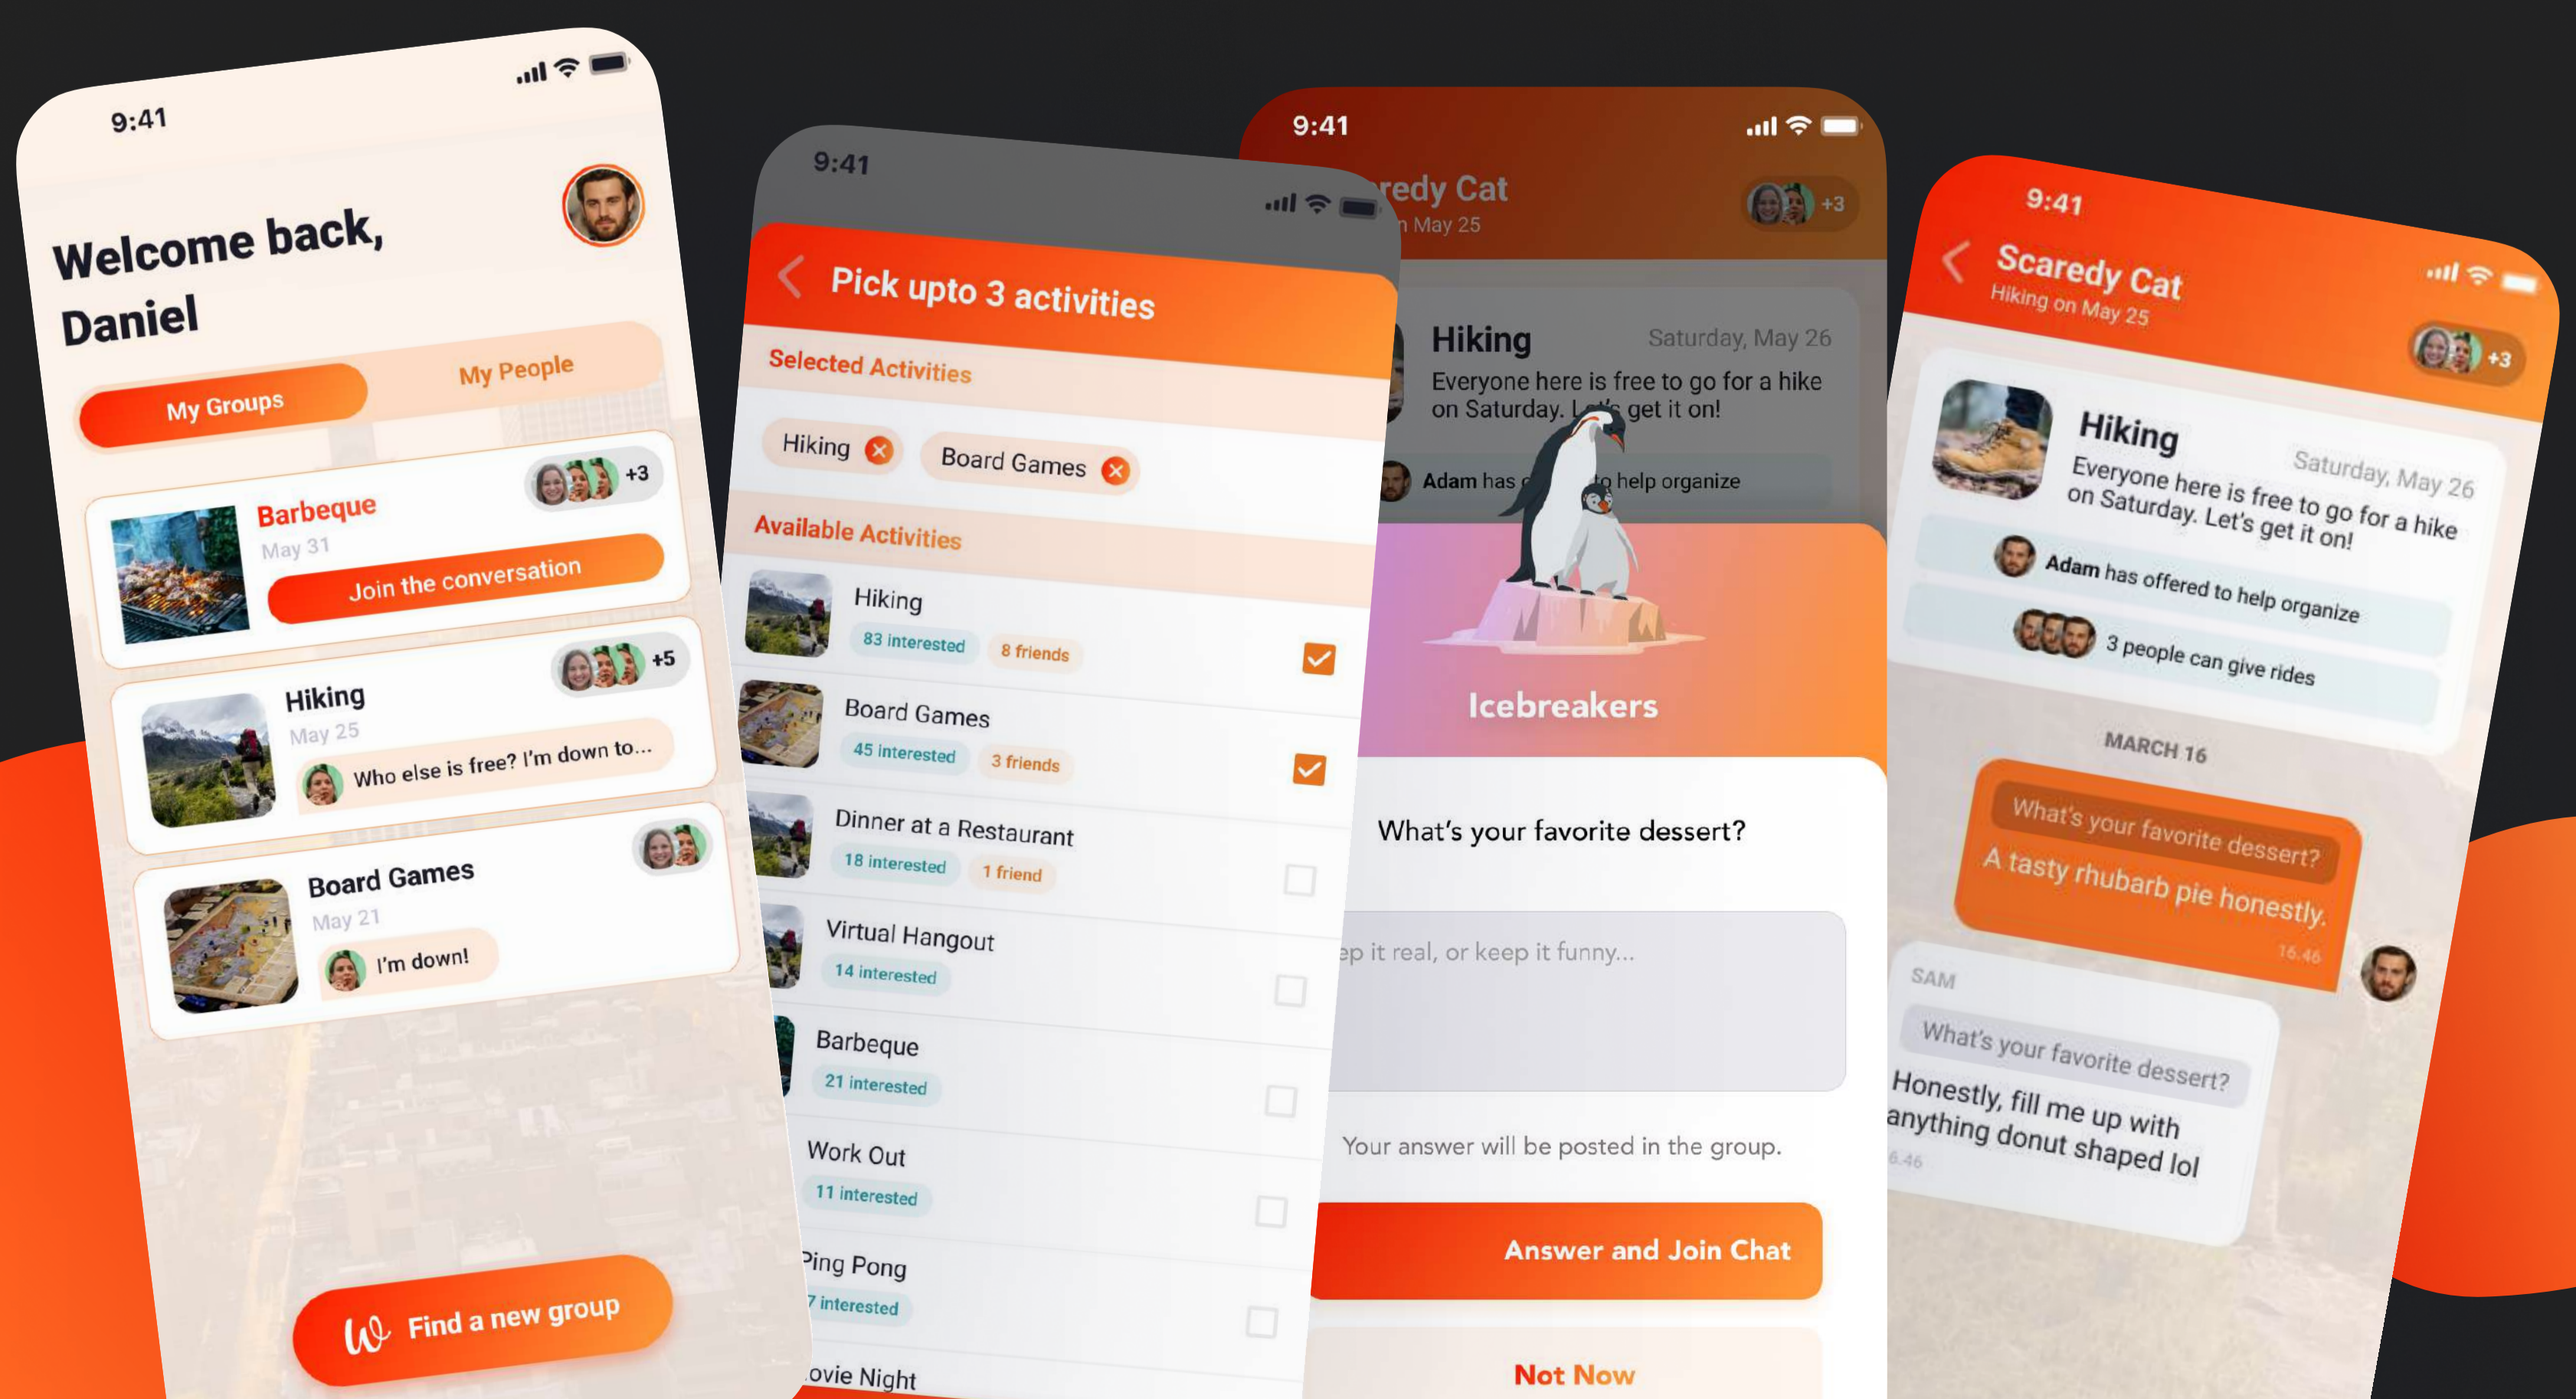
9:41

Welcome back, Daniel

My Groups

My People

Barbeque

May 31

+3

Join the conversation

Hiking

May 25

+5

Who else is free? I'm down to...

Board Games

May 21

I'm down!

Find a new group

9:41

Pick upto 3 activities

Selected Activities

Hiking

Board Games

Available Activities

Hiking

83 interested

8 friends

Board Games

45 interested

3 friends

Dinner at a Restaurant

18 interested

1 friend

Virtual Hangout

14 interested

Barbeque

21 interested

Work Out

11 interested

Ping Pong

7 interested

ovie Night

9:41

redy Cat

n May 25

+3

Hiking

Saturday, May 26

Everyone here is free to go for a hike on Saturday. L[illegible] get it on!

Adam has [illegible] to help organize

Icebreakers

What's your favorite dessert?

ep it real, or keep it funny...

Your answer will be posted in the group.

Answer and Join Chat

Not Now

9:41

Scaredy Cat

Hiking on May 25

+3

Hiking

Saturday, May 26

Everyone here is free to go for a hike on Saturday. Let's get it on!

Adam has offered to help organize

3 people can give rides

MARCH 16

What's your favorite dessert?

A tasty rhubarb pie honestly.

16:46

SAM

What's your favorite dessert?

Honestly, fill me up with anything donut shaped lol

6:46